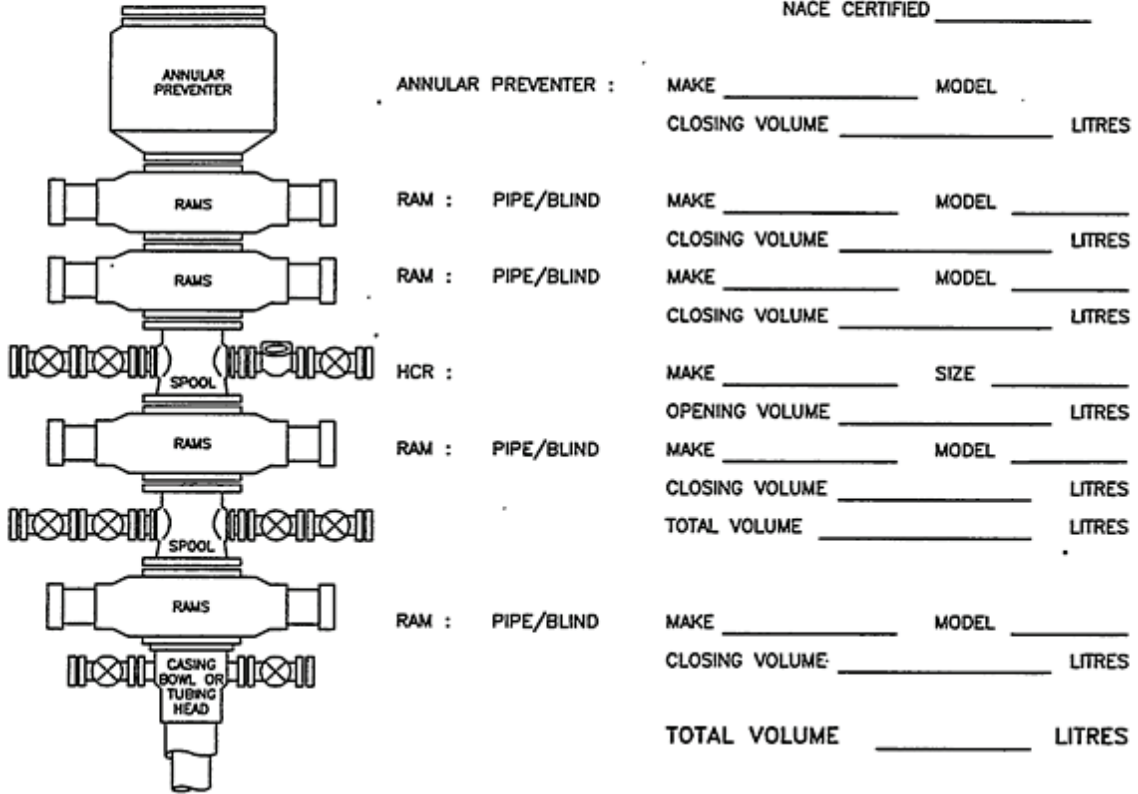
NACE CERTIFIED ___________

ANNULAR PREVENTER

ANNULAR PREVENTER : MAKE ___________ MODEL

CLOSING VOLUME ___________ LITRES

RAMS

RAM : PIPE/BLIND MAKE ___________ MODEL ___________

CLOSING VOLUME ___________ LITRES

RAMS

RAM : PIPE/BLIND MAKE ___________ MODEL ___________

CLOSING VOLUME ___________ LITRES

SPOOL

HCR : MAKE ___________ SIZE ___________

OPENING VOLUME ___________ LITRES

RAMS

RAM : PIPE/BLIND MAKE ___________ MODEL ___________

CLOSING VOLUME ___________ LITRES

SPOOL

TOTAL VOLUME ___________ LITRES

RAMS

RAM : PIPE/BLIND MAKE ___________ MODEL ___________

CLOSING VOLUME ___________ LITRES

CASING BOWL OR TUBING HEAD

TOTAL VOLUME ___________ LITRES